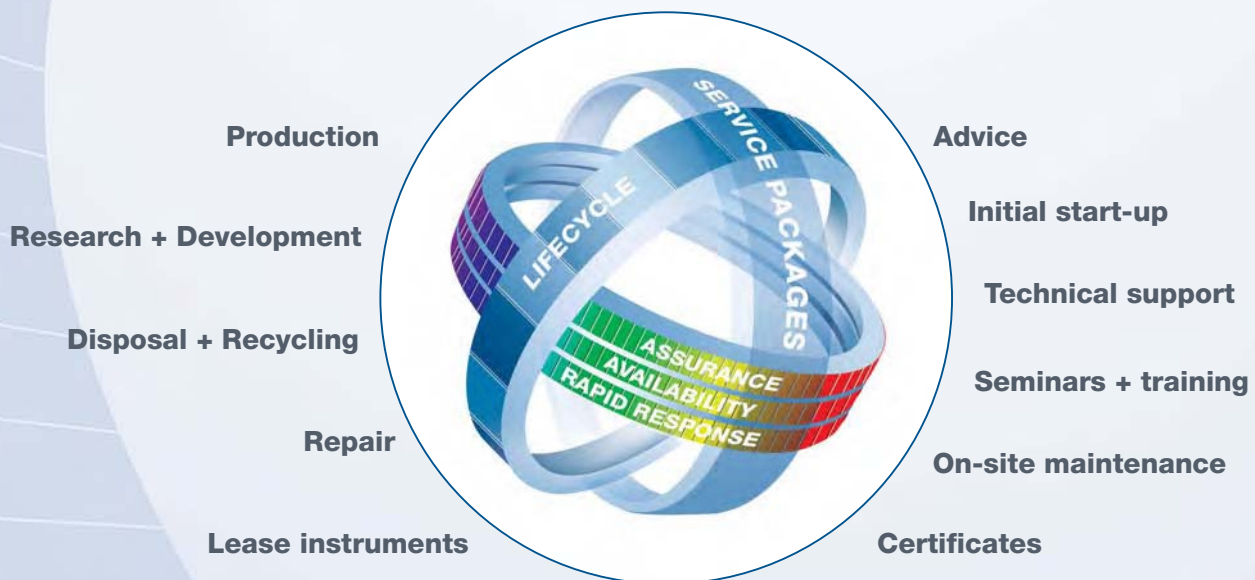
Production

Research + Development

Disposal + Recycling

Repair

Lease instruments

LIFECYCLE

SERVICE PACKAGES

ASSURANCE

AVAILABILITY

RAPID RESPONSE

Advice

Initial start-up

Technical support

Seminars + training

On-site maintenance

Certificates